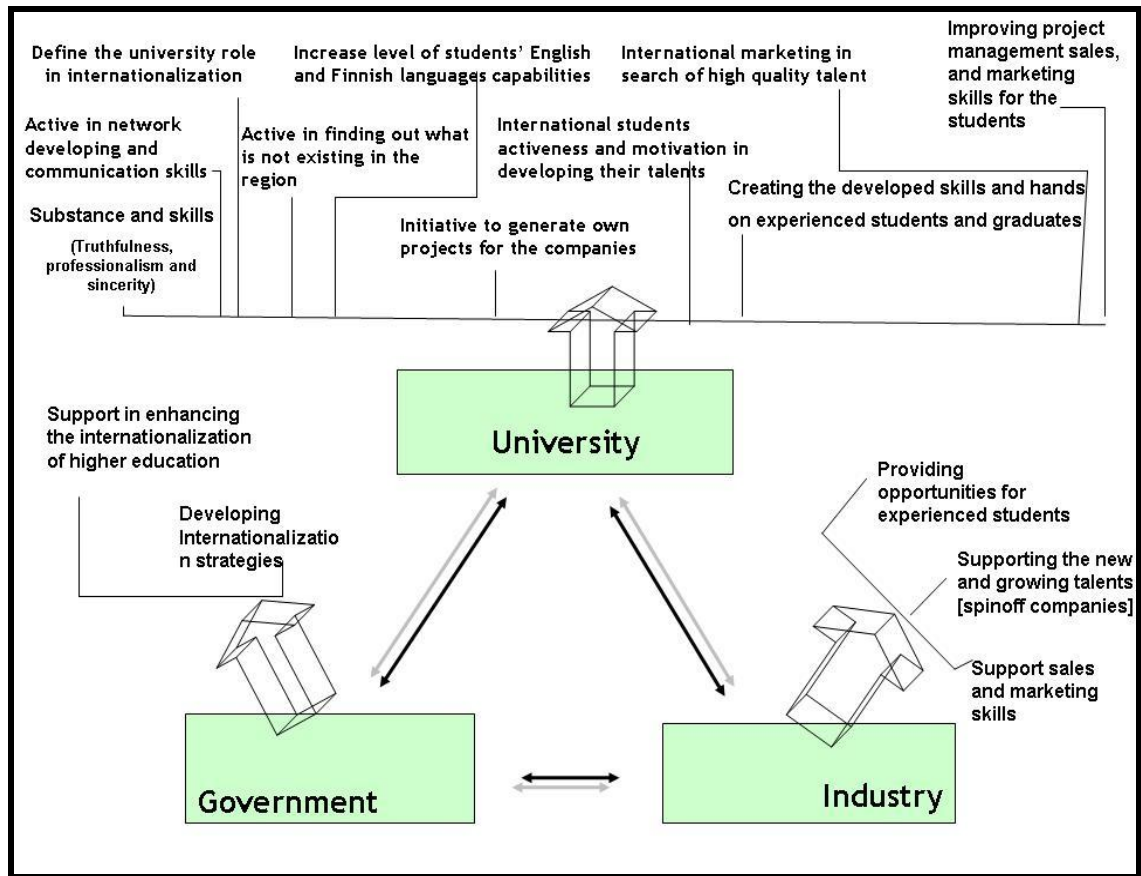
Define the university role in internationalization

Increase level of students' English and Finnish languages capabilities

International marketing in search of high quality talent

Improving project management sales, and marketing skills for the students

Active in network developing and communication skills

Active in finding out what is not existing in the region

International students activeness and motivation in developing their talents

Creating the developed skills and hands on experienced students and graduates

Substance and skills

(Truthfulness, professionalism and sincerity)

Initiative to generate own projects for the companies

Support in enhancing the internationalization of higher education

University

Developing Internationalization strategies

Providing opportunities for experienced students

Supporting the new and growing talents [spinoff companies]

Support sales and marketing skills

Government

Industry